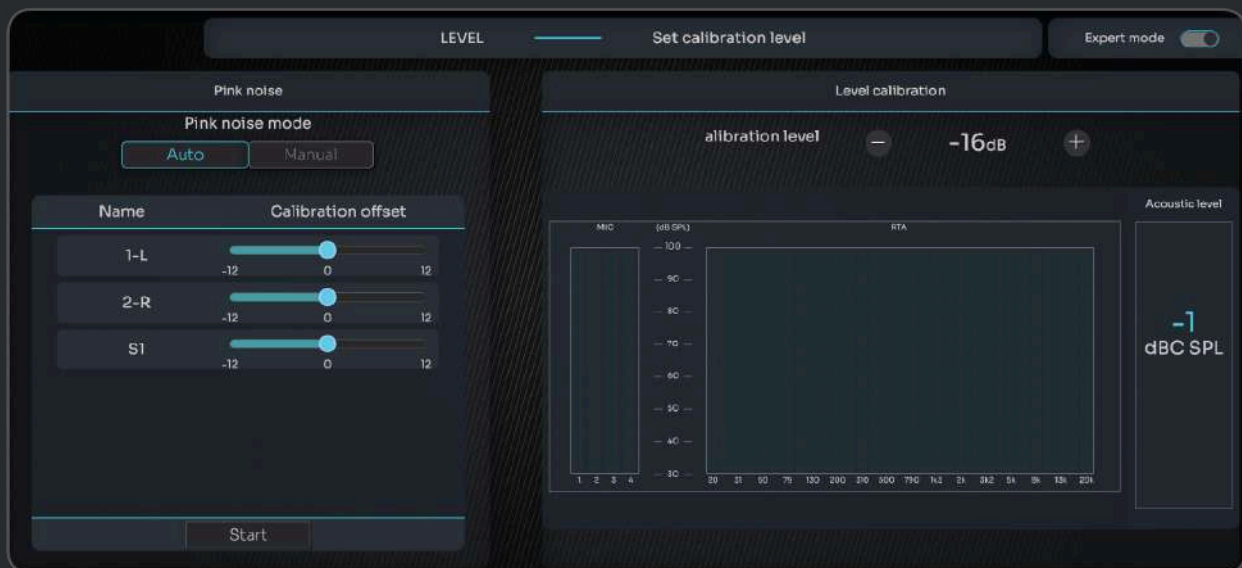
LEVEL

Set calibration level

Expert mode

Pink noise

Pink noise mode

Auto

Manual

| Name | Calibration offset |
|---|---|
| 1-L | -12 0 12 |
| 2-R | -12 0 12 |
| S1 | -12 0 12 |

Start

Level calibration

alibration level

-16dB

MIC

1 2 3 4

(dB SPL)

100

90

80

70

60

50

40

30

RTA

20 31 50 79 130 200 310 500 790 1k3 2k 3k2 5k 8k 13k 20k

Acoustic level

-1

dBC SPL